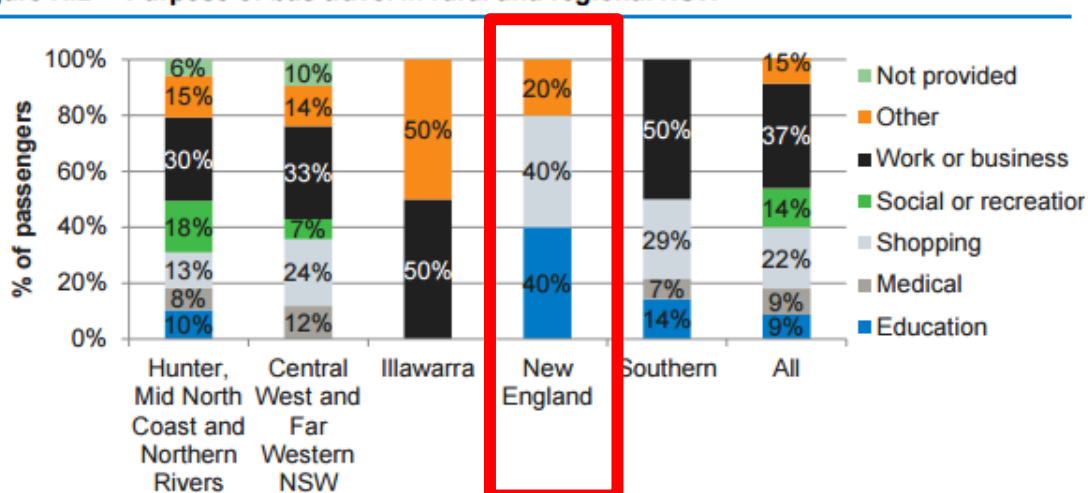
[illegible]

% of passengers

100%
80%
60%
40%
20%
0%

6%
15%
30%
18%
13%
8%
10%

10%
14%
33%
7%
24%
12%

50%
50%

20%
40%
40%

50%
29%
7%
14%

15%
37%
14%
22%
9%
9%

Hunter, Mid North Coast and Northern Rivers
Central West and Far Western NSW
Illawarra
New England
Southern
All

Not provided
Other
Work or business
Social or recreation
Shopping
Medical
Education